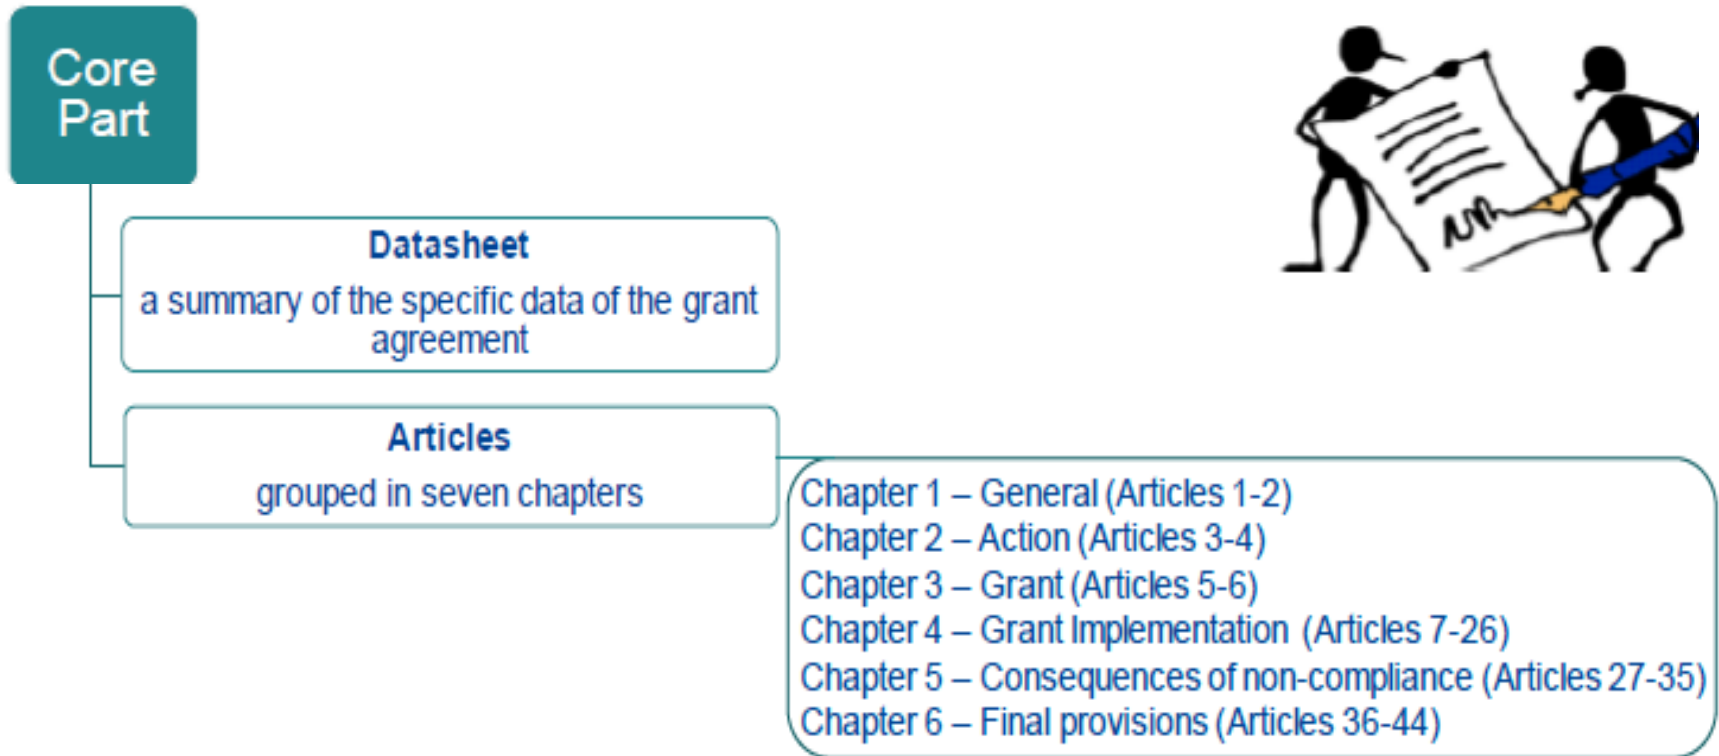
Core Part

Datasheet

a summary of the specific data of the grant agreement

Articles

grouped in seven chapters

Chapter 1 – General (Articles 1-2)
Chapter 2 – Action (Articles 3-4)
Chapter 3 – Grant (Articles 5-6)
Chapter 4 – Grant Implementation (Articles 7-26)
Chapter 5 – Consequences of non-compliance (Articles 27-35)
Chapter 6 – Final provisions (Articles 36-44)